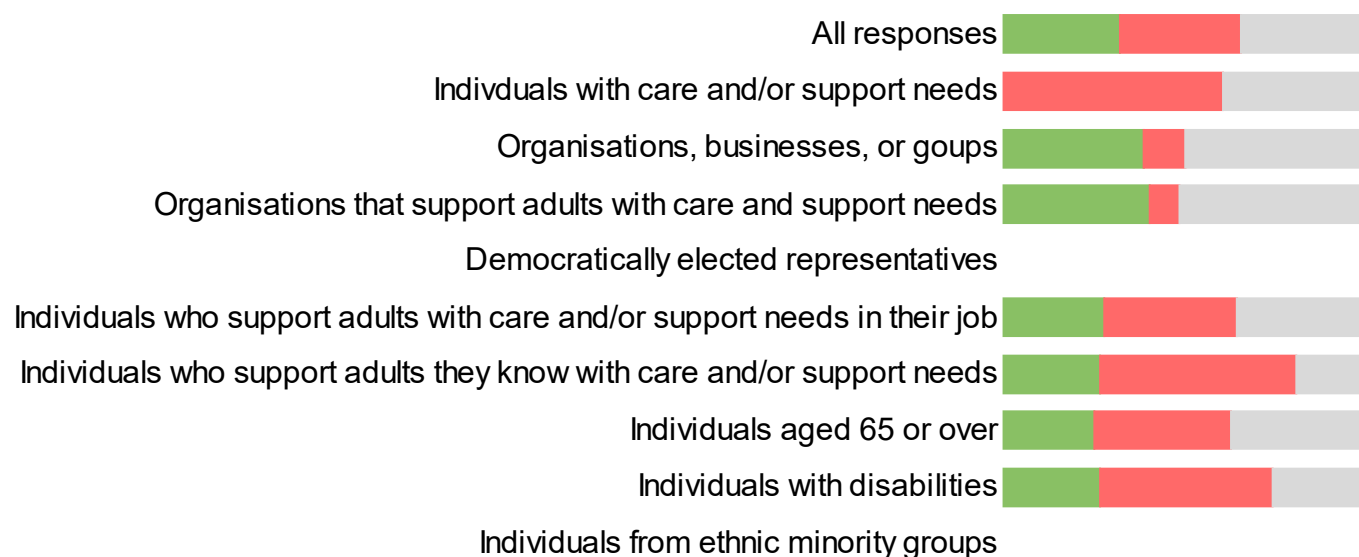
All responses
Indivduals with care and/or support needs
Organisations, businesses, or goups
Organisations that support adults with care and support needs
Democratically elected representatives
Individuals who support adults with care and/or support needs in their job
Individuals who support adults they know with care and/or support needs
Individuals aged 65 or over
Individuals with disabilities
Individuals from ethnic minority groups